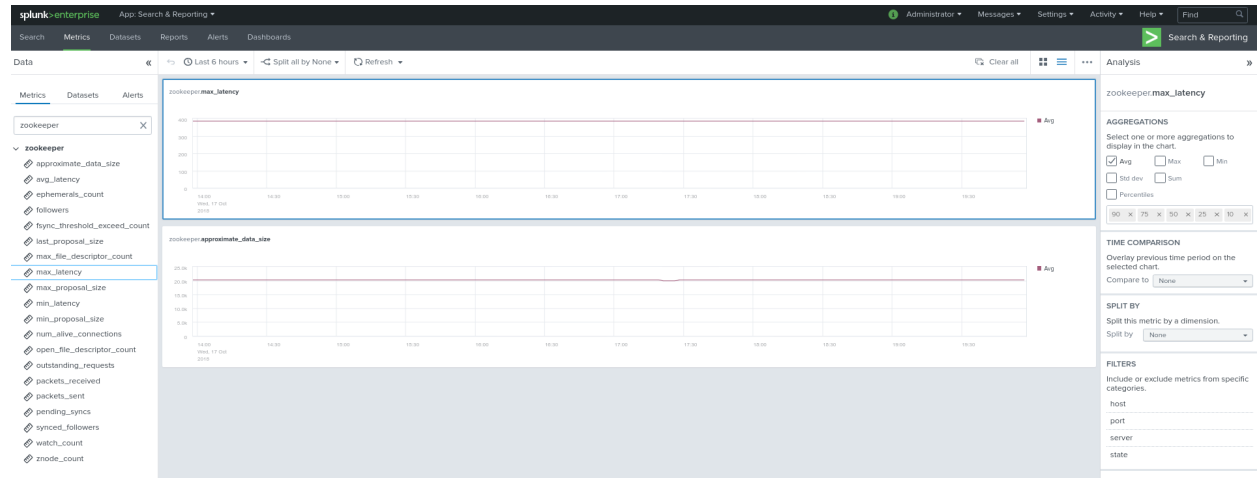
splunk>enterprise App: Search & Reporting ▾

Administrator ▾ Messages ▾ Settings ▾ Activity ▾ Help ▾ Find

Search Metrics Datasets Reports Alerts Dashboards

Search & Reporting

Data «

Last 6 hours ▾ Split all by None ▾ Refresh ▾

Clear all

Analysis »

Metrics Datasets Alerts

zookeeper

zookeeper

approximate_data_size
avg_latency
ephemerals_count
followers
fsync_threshold_exceed_count
last_proposal_size
max_file_descriptor_count
max_latency
max_proposal_size
min_latency
min_proposal_size
num_alive_connections
open_file_descriptor_count
outstanding_requests
packets_received
packets_sent
pending_syncs
synced_followers
watch_count
znode_count

zookeeper.max_latency

400
300
200
100
0

14:00 Wed, 17 Oct 2018
14:30
15:00
15:30
16:00
16:30
17:00
17:30
18:00
18:30
19:00
19:30

Avg

zookeeper.approximate_data_size

25.0k
20.0k
15.0k
10.0k
5.0k
0

14:00 Wed, 17 Oct 2018
14:30
15:00
15:30
16:00
16:30
17:00
17:30
18:00
18:30
19:00
19:30

Avg

zookeeper.max_latency

AGGREGATIONS

Select one or more aggregations to display in the chart.

Avg Max Min
Std dev Sum
Percentiles

90 × 75 × 50 × 25 × 10 ×

TIME COMPARISON

Overlay previous time period on the selected chart.

Compare to None

SPLIT BY

Split this metric by a dimension.

Split by None

FILTERS

Include or exclude metrics from specific categories.

host
port
server
state